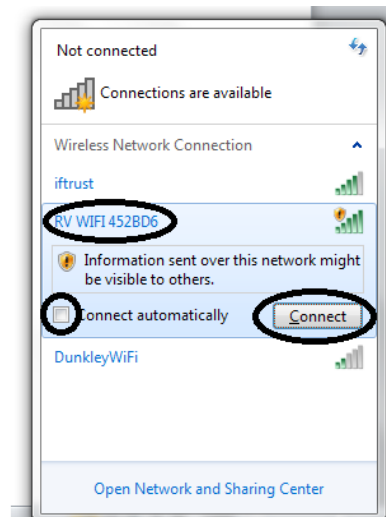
Not connected

Connections are available

Wireless Network Connection

iftrust

RV WIFI 452BD6

Information sent over this network might be visible to others.

Connect automatically

Connect

DunkleyWiFi

Open Network and Sharing Center